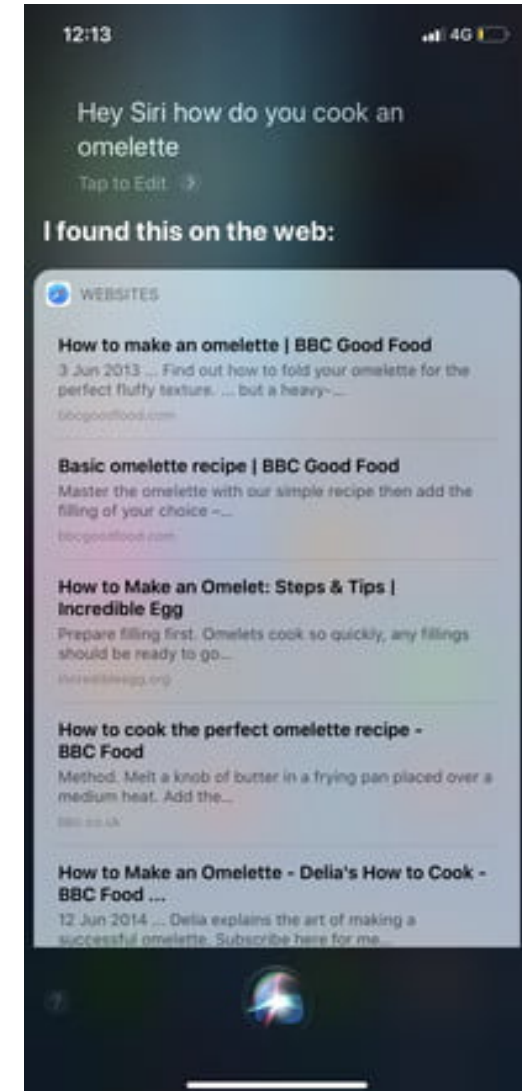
12:13

4G

Hey Siri how do you cook an omelette

Tap to Edit

I found this on the web:

WEBSITES

How to make an omelette | BBC Good Food
3 Jun 2013 ... Find out how to fold your omelette for the perfect fluffy texture. ... but a heavy-...
bbcgoodfood.com

Basic omelette recipe | BBC Good Food
Master the omelette with our simple recipe then add the filling of your choice –...
bbcgoodfood.com

How to Make an Omelet: Steps & Tips | Incredible Egg
Prepare filling first. Omelets cook so quickly, any fillings should be ready to go...
incredibleegg.org

How to cook the perfect omelette recipe - BBC Food
Method. Melt a knob of butter in a frying pan placed over a medium heat. Add the...
BBC.co.uk

How to Make an Omelette - Delia's How to Cook - BBC Food ...
12 Jun 2014 ... Delia explains the art of making a successful omelette. Subscribe here for me...

?